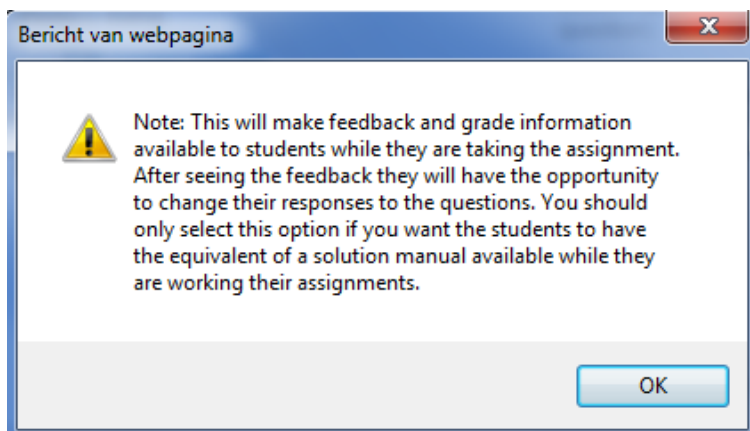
Bericht van webpagina

x

Note: This will make feedback and grade information available to students while they are taking the assignment. After seeing the feedback they will have the opportunity to change their responses to the questions. You should only select this option if you want the students to have the equivalent of a solution manual available while they are working their assignments.

OK